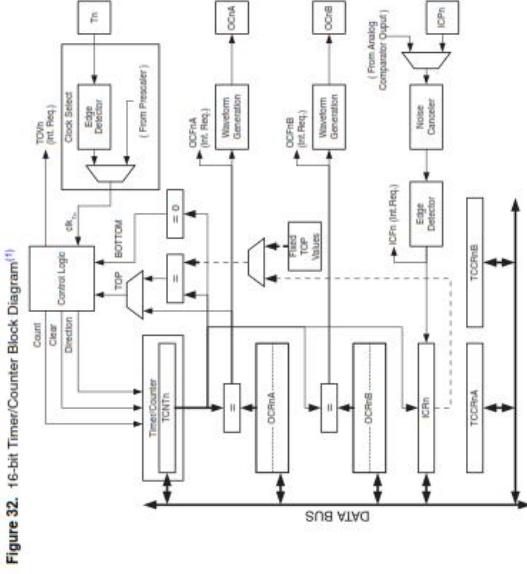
Figure 32. 16-bit Timer/Counter Block Diagram$^{(1)}$

Tn

Clock Select

Edge Detector

( From Prescaler )

TOVn (Int. Req.)

$clk_{Tn}$

Control Logic

Count

Clear

Direction

BOTTOM

TOP

= 0

=

Fixed TOP Values

Timer/Counter

TCNTn

=

OCnA

OCFnA (Int. Req.)

Waveform Generation

OCRnA

=

OCnB

OCFnB (Int. Req.)

Waveform Generation

OCRnB

ICPn

( From Analog Comparator Ouput )

Noise Canceler

Edge Detector

ICFn (Int. Req.)

ICRn

TCCRnA

TCCRnB

DATA BUS